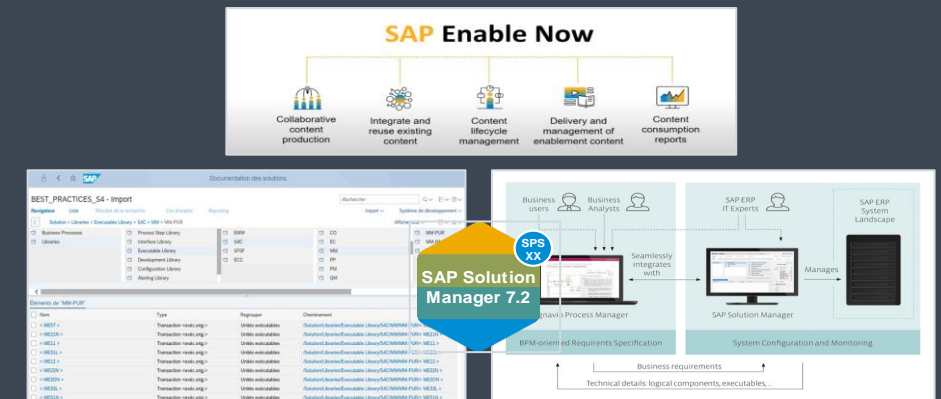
SAP Enable Now

Collaborative content production

Integrate and reuse existing content

Content lifecycle management

Delivery and management of enablement content

Content consumption reports

Documentation des solutions

BEST_PRACTICES_S4 - Import

Rechercher

Navigateur Liste Résultat de la recherche Cas d'emploi Reporting

Import Système de développement

Solution > Libraries > Executable Library > S4C > MM > MM-PUR

Business Processes
Libraries

Process Step Library
Interface Library
Executable Library
Development Library
Configuration Library
Alerting Library

BWM
S4C
SPSF
ECC

CO
EC
MM
PP
PM
QM

MM-PUR
MM-IM

Éléments de "MM-PUR"

| Item | Type | Regrouper | Cheminement |
|---|---|---|---|
| <ME57> | Transaction <exéc.orig.> | Unités exécutables | /Solution/Libraries/Executable Library/S4C/MM/MM-PUR/<ME57> |
| <ME21N> | Transaction <exéc.orig.> | Unités exécutables | /Solution/Libraries/Executable Library/S4C/MM/MM-PUR/<ME21N> |
| <ME11> | Transaction <exéc.orig.> | Unités exécutables | /Solution/Libraries/Executable Library/S4C/MM/MM-PUR/<ME11> |
| <ME51N> | Transaction <exéc.orig.> | Unités exécutables | /Solution/Libraries/Executable Library/S4C/MM/MM-PUR/<ME51N> |
| <ME12> | Transaction <exéc.orig.> | Unités exécutables | /Solution/Libraries/Executable Library/S4C/MM/MM-PUR/<ME12> |
| <ME22N> | Transaction <exéc.orig.> | Unités exécutables | /Solution/Libraries/Executable Library/S4C/MM/MM-PUR/<ME22N> |
| <ME2ON> | Transaction <exéc.orig.> | Unités exécutables | /Solution/Libraries/Executable Library/S4C/MM/MM-PUR/<ME2ON> |
| <ME3L> | Transaction <exéc.orig.> | Unités exécutables | /Solution/Libraries/Executable Library/S4C/MM/MM-PUR/<ME3L> |

SPS XX

SAP Solution Manager 7.2

Business users
Business Analysts

SAP ERP IT Experts

SAP ERP System Landscape

Seamlessly integrates with

Manages

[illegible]gnavio Process Manager

SAP Solution Manager

BPM-oriented Requirements Specification

System Configuration and Monitoring

Business requirements

Technical details: logical components, executables, ...